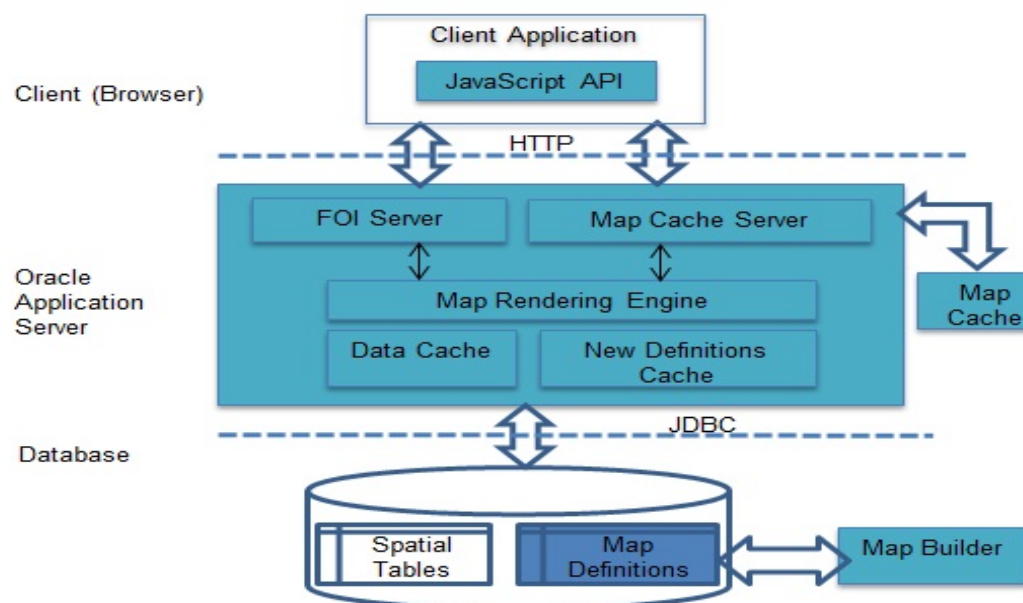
Client Application
JavaScript API
Client (Browser)
HTTP
FOI Server
Map Cache Server
Oracle Application Server
Map Rendering Engine
Map Cache
Data Cache
New Definitions Cache
JDBC
Database
Spatial Tables
Map Definitions
Map Builder